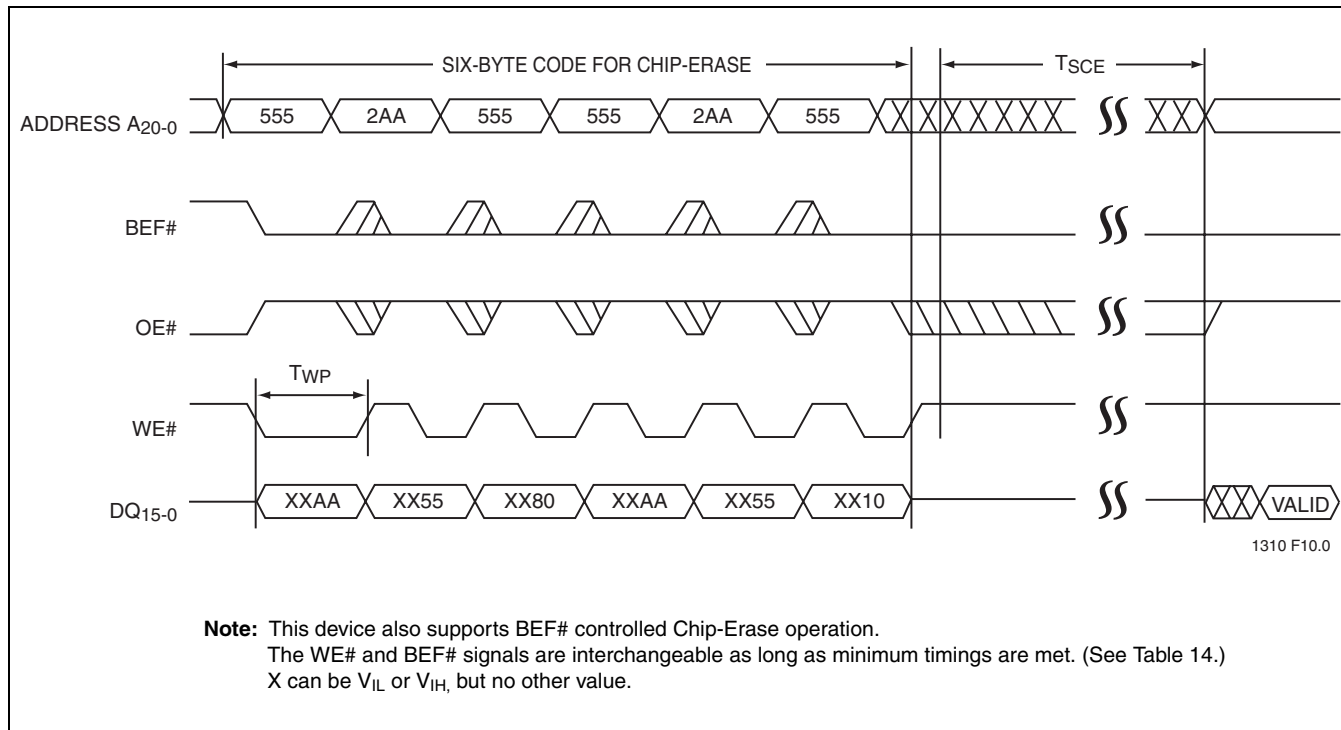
SIX-BYTE CODE FOR CHIP-ERASE

$T_{SCE}$

ADDRESS $A_{20-0}$

555

2AA

555

555

2AA

555

BEF#

OE#

$T_{WP}$

WE#

$DQ_{15-0}$

XXAA

XX55

XX80

XXAA

XX55

XX10

VALID

1310 F10.0

**Note:** This device also supports BEF# controlled Chip-Erase operation.
The WE# and BEF# signals are interchangeable as long as minimum timings are met. (See Table 14.)
X can be $V_{IL}$ or $V_{IH,}$ but no other value.